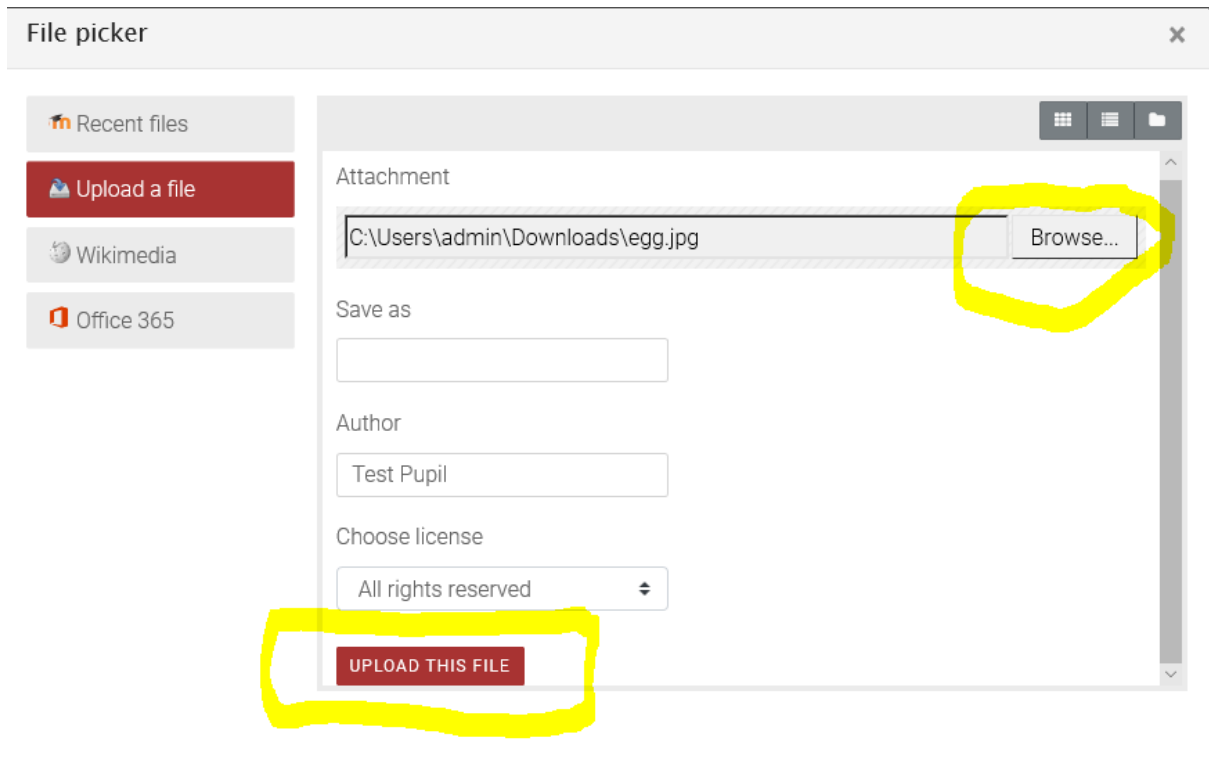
File picker

×

Recent files

Upload a file

Wikimedia

Office 365

Attachment

C:\Users\admin\Downloads\egg.jpg

Browse...

Save as

Author

Test Pupil

Choose license

All rights reserved

UPLOAD THIS FILE